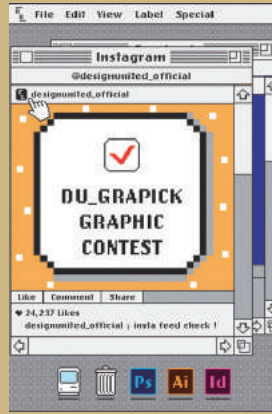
File Edit View Label Special

Instagram

@designunited_official

designunited_official

DU_GRAPICK GRAPHIC CONTEST

Like Comment Share

♥ 24,237 Likes

designunited_official : insta feed check !

Ps Ai Id